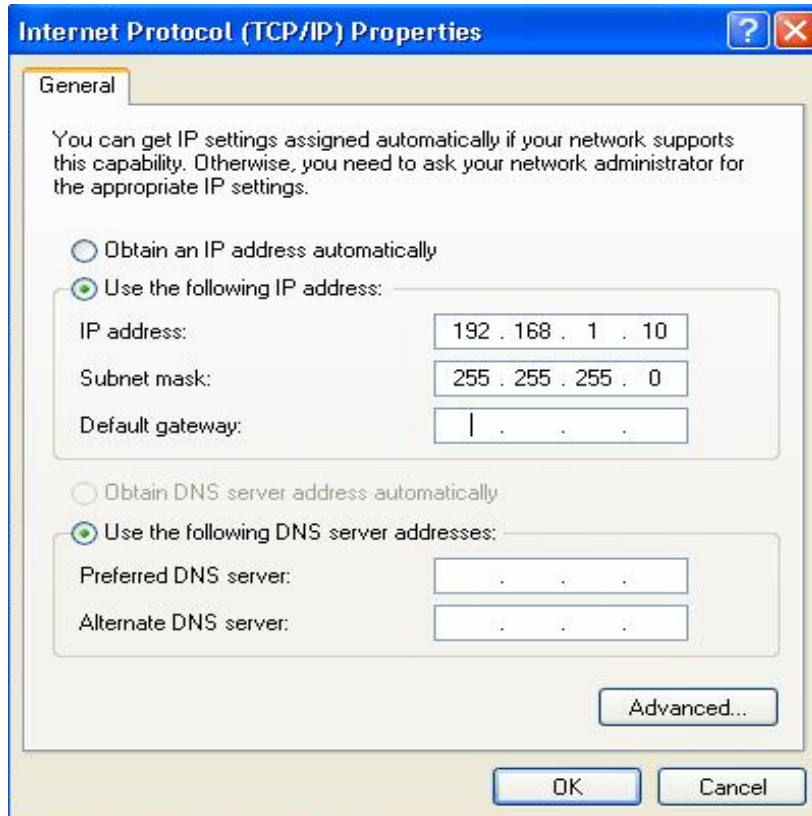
Internet Protocol (TCP/IP) Properties

General

You can get IP settings assigned automatically if your network supports this capability. Otherwise, you need to ask your network administrator for the appropriate IP settings.

Obtain an IP address automatically

Use the following IP address:

IP address: 192 . 168 . 1 . 10

Subnet mask: 255 . 255 . 255 . 0

Default gateway: . . .

Obtain DNS server address automatically

Use the following DNS server addresses:

Preferred DNS server: . . .

Alternate DNS server: . . .

Advanced...

OK

Cancel